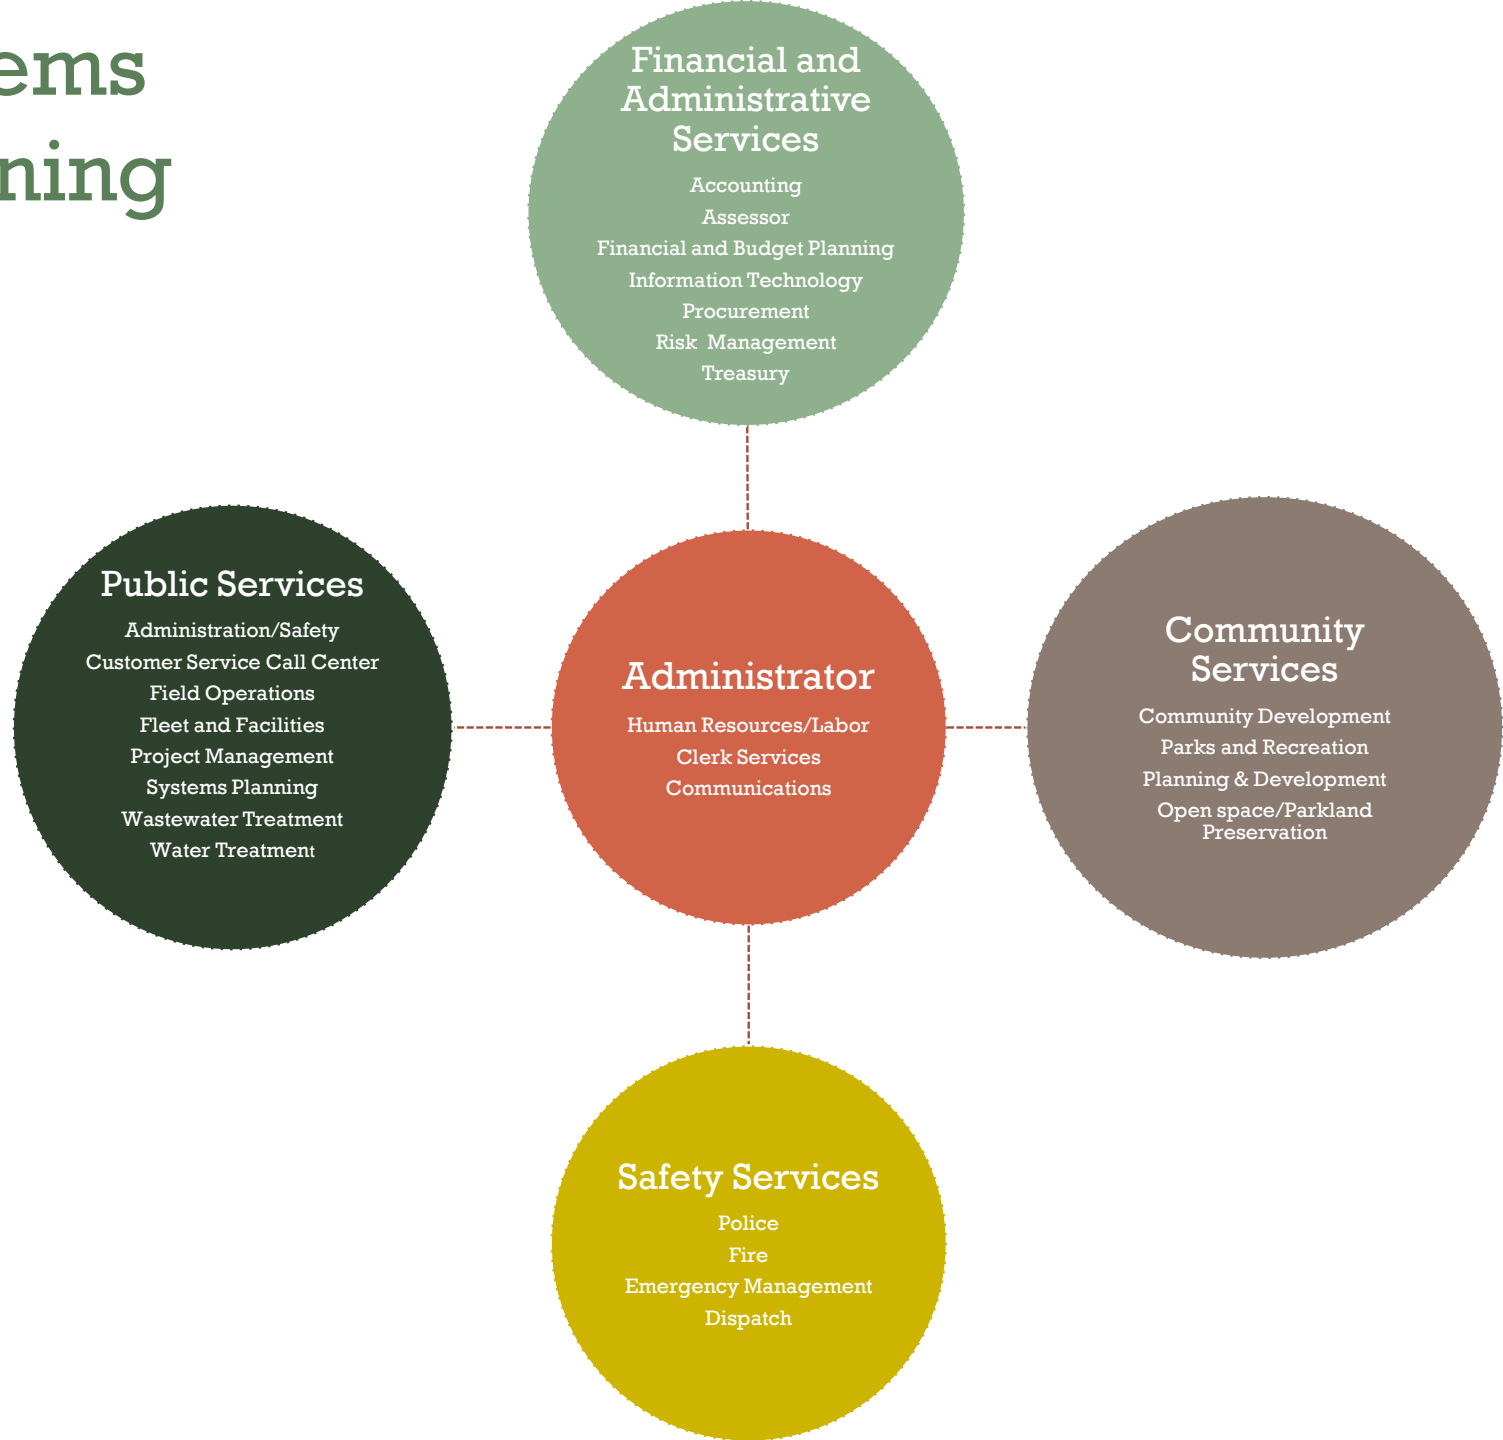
ems
ning

Financial and Administrative Services
Accounting
Assessor
Financial and Budget Planning
Information Technology
Procurement
Risk Management
Treasury

Public Services
Administration/Safety
Customer Service Call Center
Field Operations
Fleet and Facilities
Project Management
Systems Planning
Wastewater Treatment
Water Treatment

Administrator
Human Resources/Labor
Clerk Services
Communications

Community Services
Community Development
Parks and Recreation
Planning & Development
Open space/Parkland Preservation

Safety Services
Police
Fire
Emergency Management
Dispatch